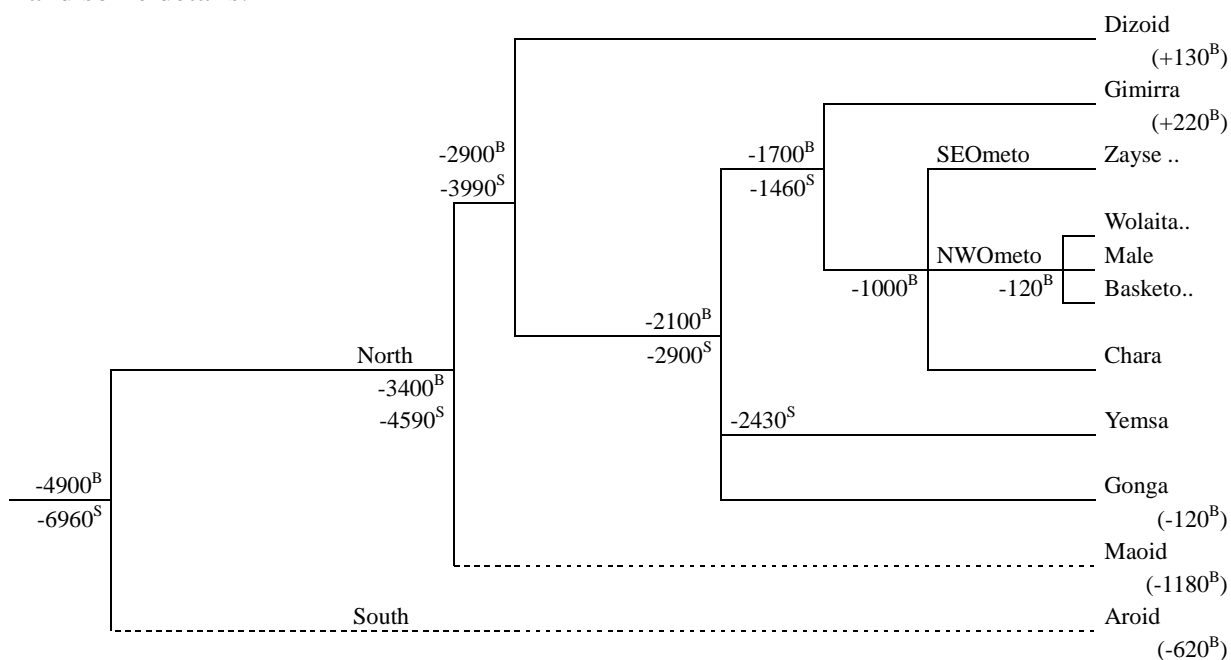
Dizoid
(+130$^{B}$)

Gimirra
(+220$^{B}$)

-2900$^{B}$
-3990$^{S}$

-1700$^{B}$
-1460$^{S}$

SEOmeto

Zayse ..

Wolaita..

NWOmeto

Male

-1000$^{B}$

-120$^{B}$

Basketo..

-2100$^{B}$
-2900$^{S}$

North
-3400$^{B}$
-4590$^{S}$

Chara

-2430$^{S}$

Yemsa

-4900$^{B}$
-6960$^{S}$

Gonga
(-120$^{B}$)

Maoid
(-1180$^{B}$)

South

Aroid
(-620$^{B}$)